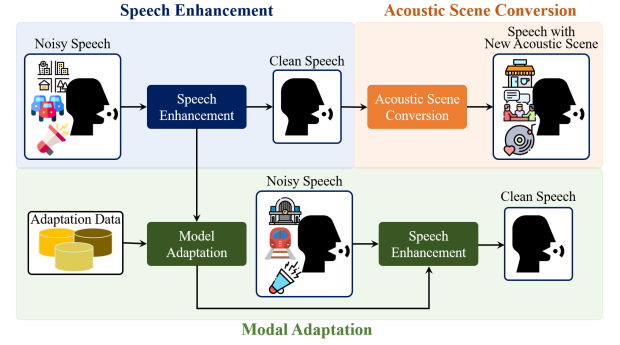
Speech Enhancement

Acoustic Scene Conversion

Noisy Speech

Speech Enhancement

Clean Speech

Acoustic Scene Conversion

Speech with New Acoustic Scene

Adaptation Data

Model Adaptation

Noisy Speech

Speech Enhancement

Clean Speech

Modal Adaptation